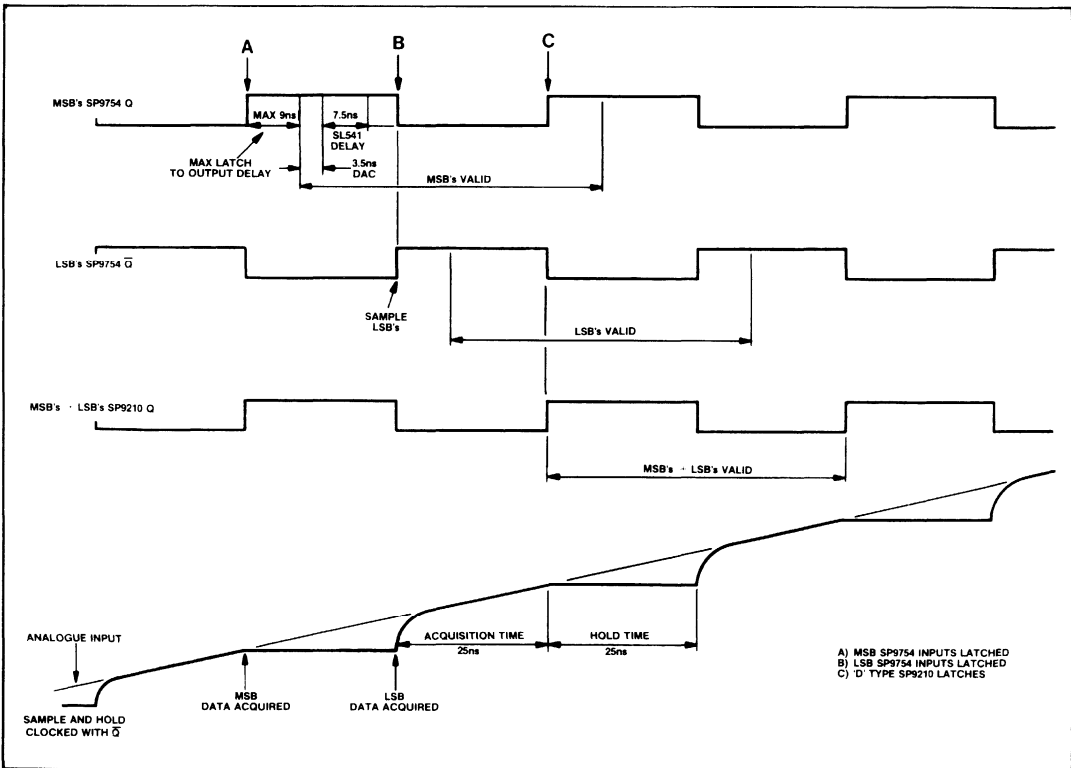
A

B

C

MSB's SP9754 Q

MAX 9ns

7.5ns

SL541 DELAY

3.5ns DAC

MAX LATCH TO OUTPUT DELAY

MSB's VALID

LSB's SP9754 $\overline{Q}$

SAMPLE LSB's

LSB's VALID

MSB's + LSB's SP9210 Q

MSB's + LSB's VALID

ANALOGUE INPUT

ACQUISITION TIME 25ns

HOLD TIME 25ns

A) MSB SP9754 INPUTS LATCHED
B) LSB SP9754 INPUTS LATCHED
C) 'D' TYPE SP9210 LATCHES

SAMPLE AND HOLD CLOCKED WITH $\overline{Q}$

MSB DATA ACQUIRED

LSB DATA ACQUIRED